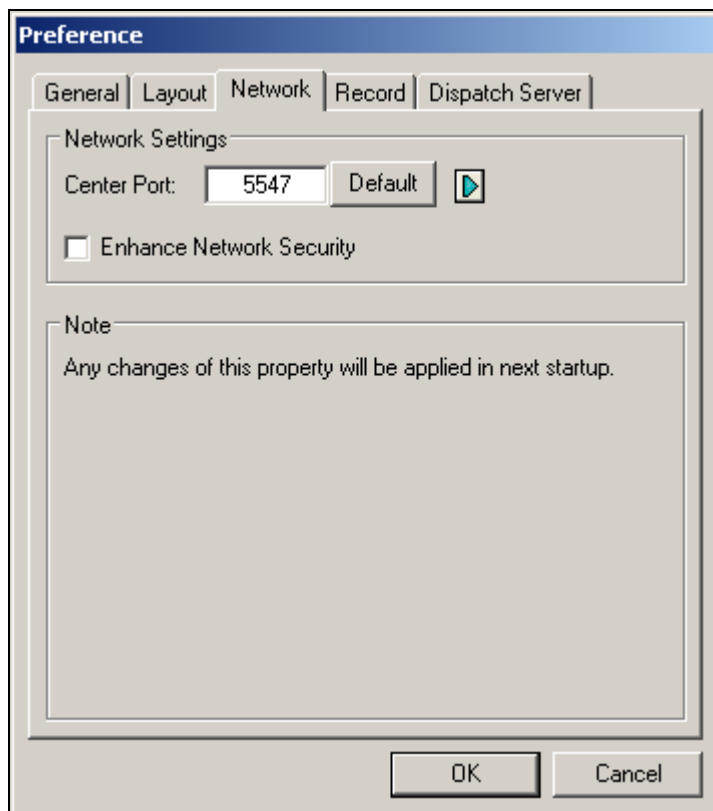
Preference

General | Layout | Network | Record | Dispatch Server

Network Settings

Center Port: 5547 Default

Enhance Network Security

Note

Any changes of this property will be applied in next startup.

OK Cancel